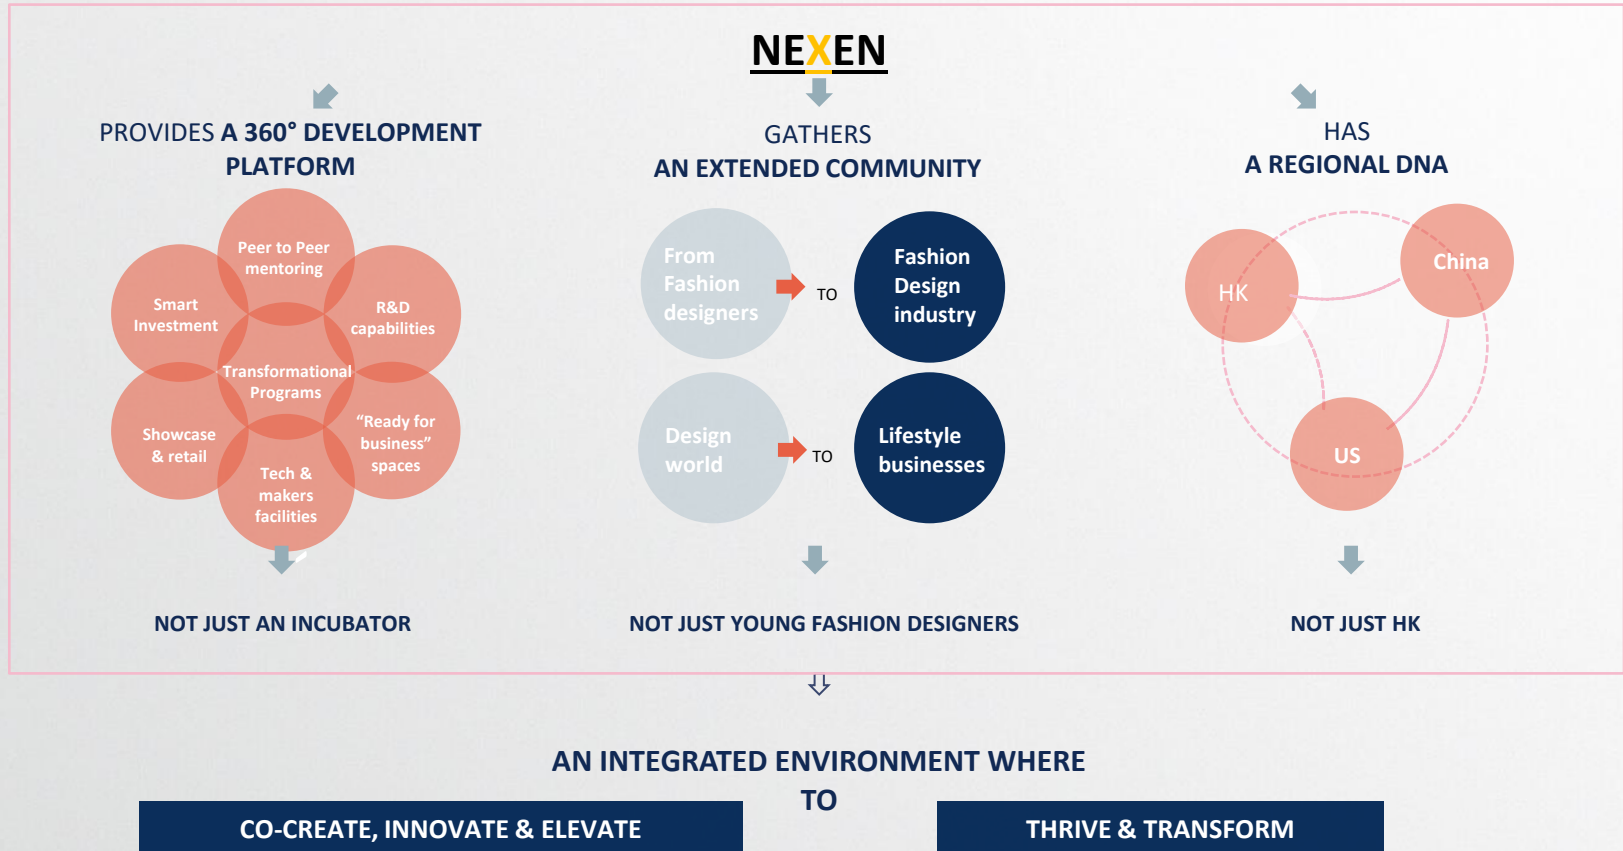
NEXEN

PROVIDES A 360° DEVELOPMENT PLATFORM

Peer to Peer mentoring

Smart Investment

R&D capabilities

Transformational Programs

Showcase & retail

"Ready for business" spaces

Tech & makers facilities

NOT JUST AN INCUBATOR

GATHERS
AN EXTENDED COMMUNITY

From Fashion designers

TO

Fashion Design industry

Design world

TO

Lifestyle businesses

NOT JUST YOUNG FASHION DESIGNERS

HAS
A REGIONAL DNA

HK

China

US

NOT JUST HK

AN INTEGRATED ENVIRONMENT WHERE

TO

CO-CREATE, INNOVATE & ELEVATE

THRIVE & TRANSFORM